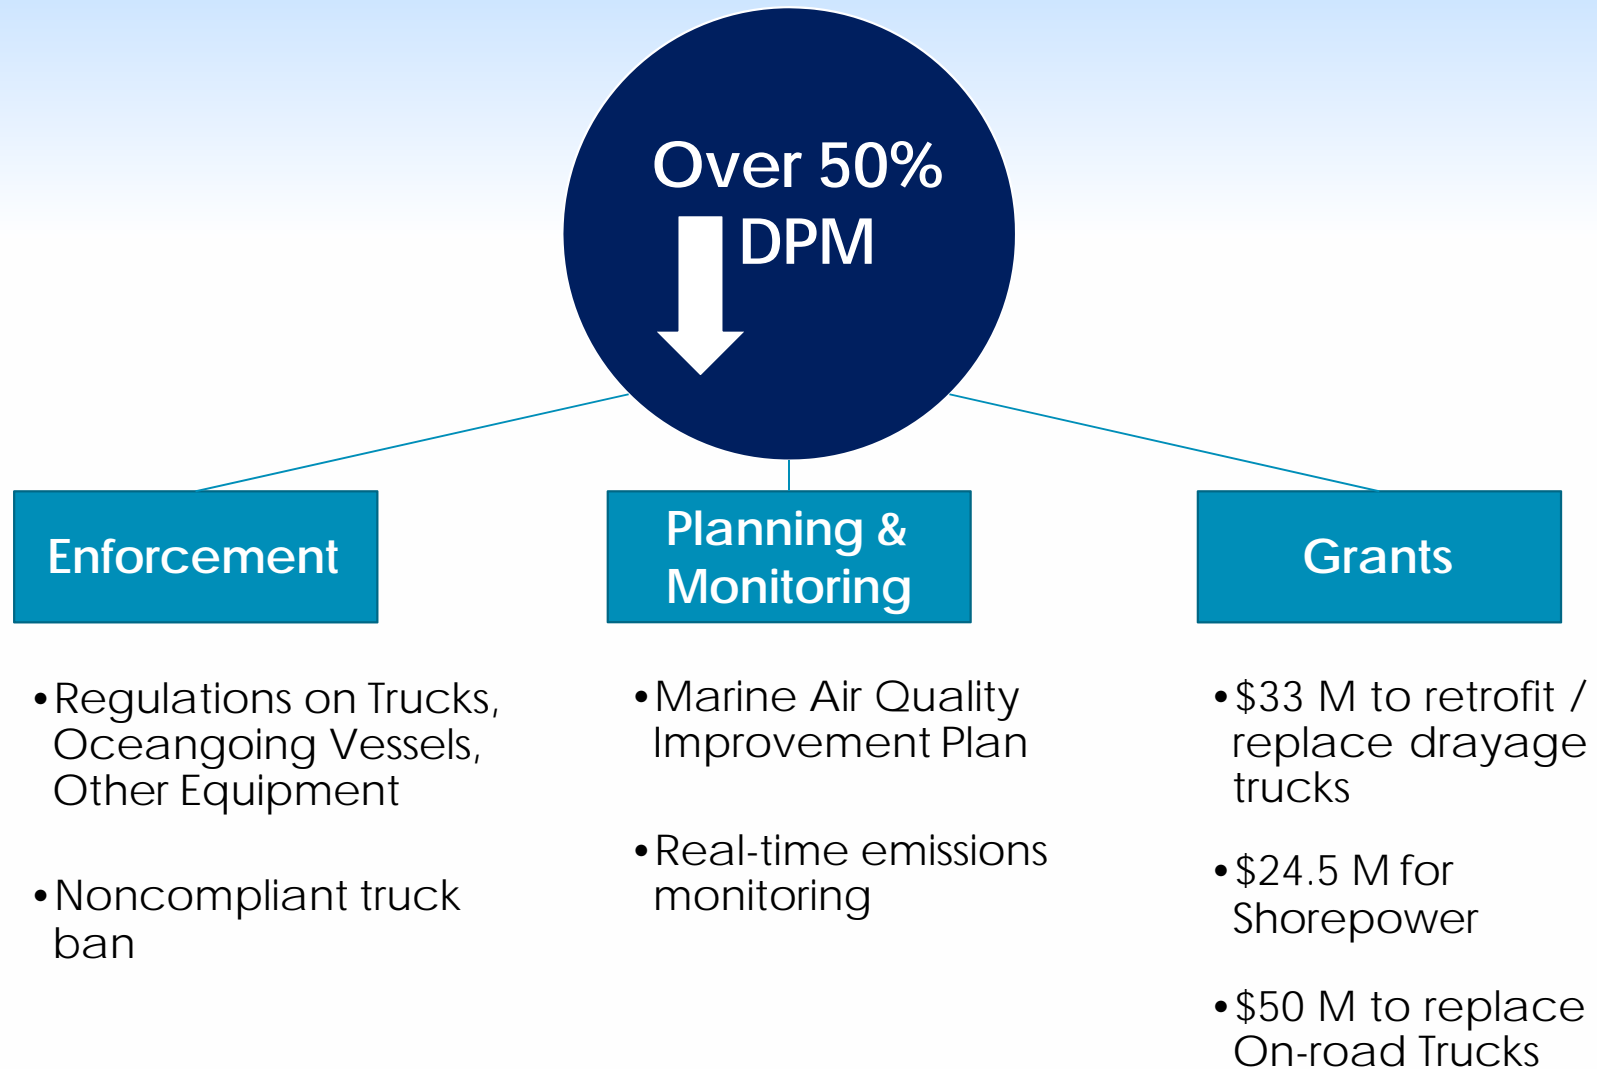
Over 50%
DPM

Enforcement

Planning & Monitoring

Grants

• Regulations on Trucks, Oceangoing Vessels, Other Equipment

• Noncompliant truck ban

• Marine Air Quality Improvement Plan

• Real-time emissions monitoring

• \$33 M to retrofit / replace drayage trucks

• \$24.5 M for Shorepower

• \$50 M to replace On-road Trucks